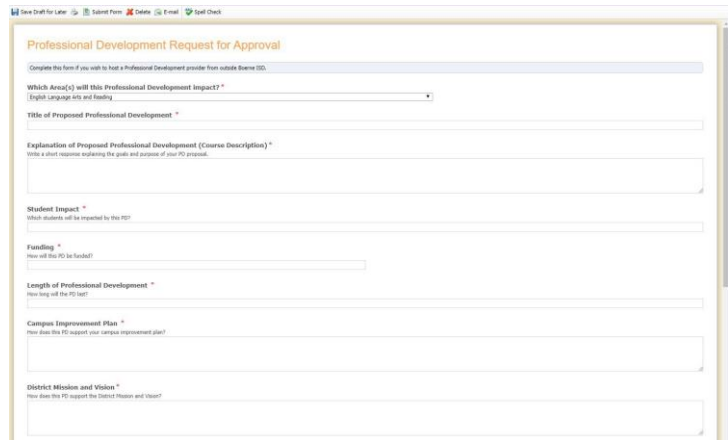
Save Draft for Later | Submit Form | Delete | E-mail | Spell Check

Professional Development Request for Approval

Complete this form if you wish to host a Professional Development provider from outside Boerne ISD.

Which Area(s) will this Professional Development impact? *

English Language Arts and Reading

Title of Proposed Professional Development *

Explanation of Proposed Professional Development (Course Description) *

Write a short response explaining the goals and purpose of your PD proposal.

Student Impact *

Which students will be impacted by this PD?

Funding *

How will this PD be funded?

Length of Professional Development *

How long will the PD last?

Campus Improvement Plan *

How does this PD support your campus improvement plan?

District Mission and Vision *

How does this PD support the District Mission and Vision?